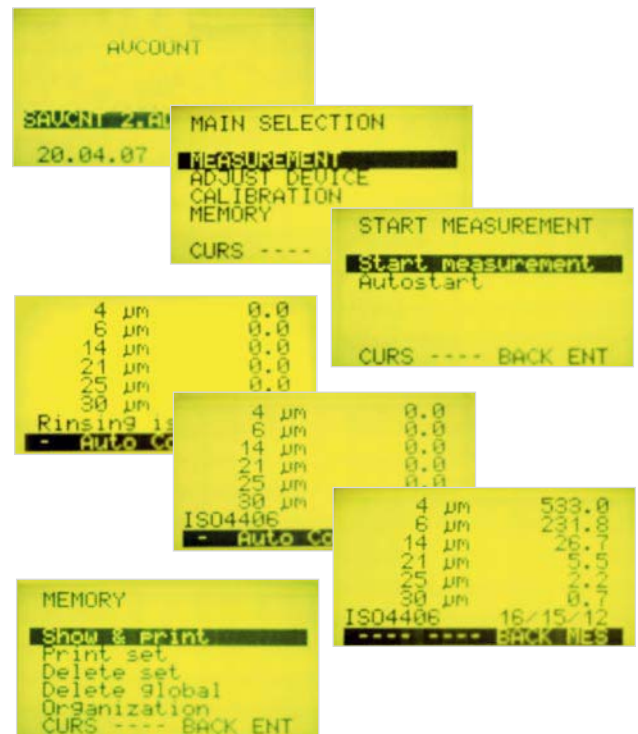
AUCOUNT

SAUCNT 2.A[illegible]

20.04.07

MAIN SELECTION

MEASUREMENT
ADJUST DEVICE
CALIBRATION
MEMORY

CURS ----

START MEASUREMENT

Start measurement
Autostart

CURS ---- BACK ENT

| | |
|---|---|
| 4 µm | 0.0 |
| 6 µm | 0.0 |
| 14 µm | 0.0 |
| 21 µm | 0.0 |
| 25 µm | 0.0 |
| 30 µm | |

Rinsing i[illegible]
- Auto Co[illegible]

| | |
|---|---|
| 4 µm | 0.0 |
| 6 µm | 0.0 |
| 14 µm | 0.0 |
| 21 µm | 0.0 |
| 25 µm | 0.0 |
| 30 µm | |

ISO4406
- Auto Co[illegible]

| | |
|---|---|
| 4 µm | 533.0 |
| 6 µm | 231.8 |
| 14 µm | 26.7 |
| 21 µm | 5.5 |
| 25 µm | 2.2 |
| 30 µm | 0.7 |

ISO4406 16/15/12
---- ---- BACK MES

MEMORY

Show & print
Print set
Delete set
Delete global
Organization
CURS ---- BACK ENT